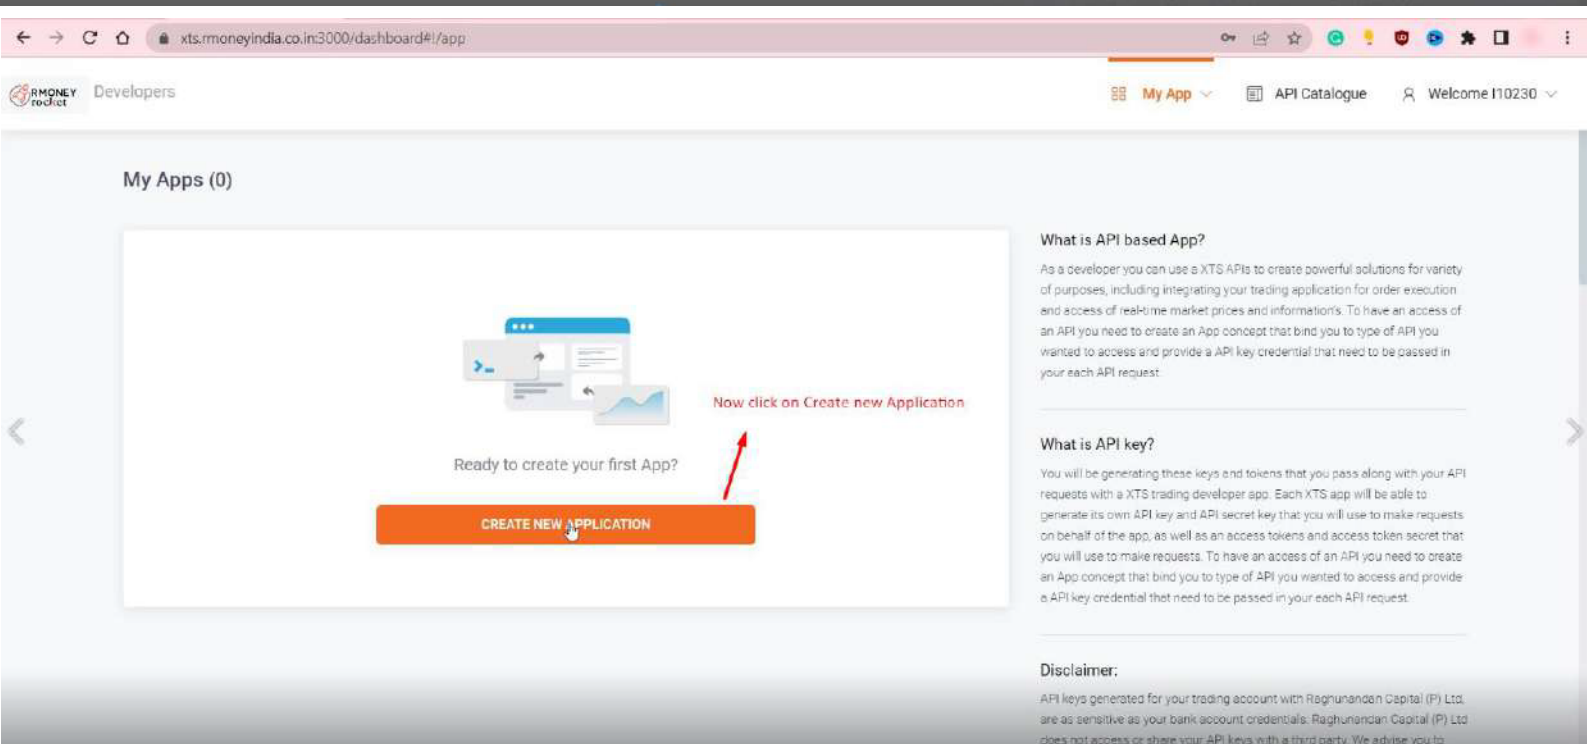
xts.rmoneyindia.co.in:3000/dashboard#!/app

RMONEY rocket Developers

My App API Catalogue Welcome I10230

My Apps (0)

Ready to create your first App?

CREATE NEW APPLICATION

Now click on Create new Application

What is API based App?

As a developer you can use a XTS APIs to create powerful solutions for variety of purposes, including integrating your trading application for order execution and access of real-time market prices and information's. To have an access of an API you need to create an App concept that bind you to type of API you wanted to access and provide a API key credential that need to be passed in your each API request.

What is API key?

You will be generating these keys and tokens that you pass along with your API requests with a XTS trading developer app. Each XTS app will be able to generate its own API key and API secret key that you will use to make requests on behalf of the app, as well as an access tokens and access token secret that you will use to make requests. To have an access of an API you need to create an App concept that bind you to type of API you wanted to access and provide a API key credential that need to be passed in your each API request.

Disclaimer:

API keys generated for your trading account with Raghunandan Capital (P) Ltd. are as sensitive as your bank account credentials. Raghunandan Capital (P) Ltd does not access or share your API keys with a third party. We advise you to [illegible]